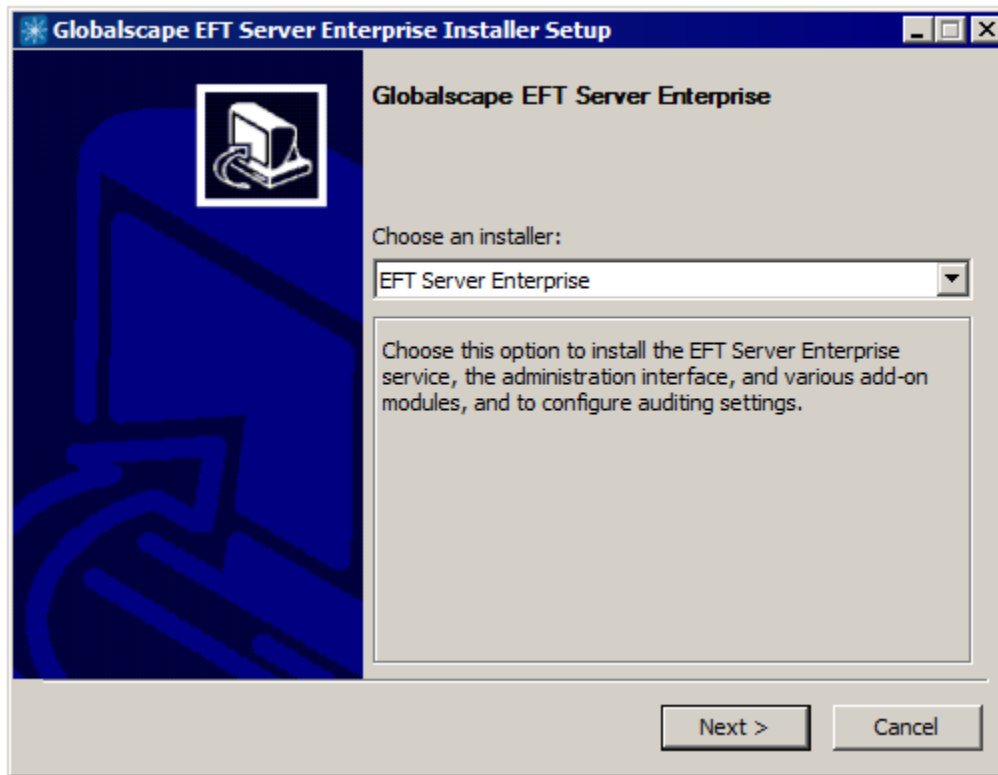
Globalscape EFT Server Enterprise Installer Setup

Globalscape EFT Server Enterprise

Choose an installer:

EFT Server Enterprise

Choose this option to install the EFT Server Enterprise service, the administration interface, and various add-on modules, and to configure auditing settings.

Next >

Cancel